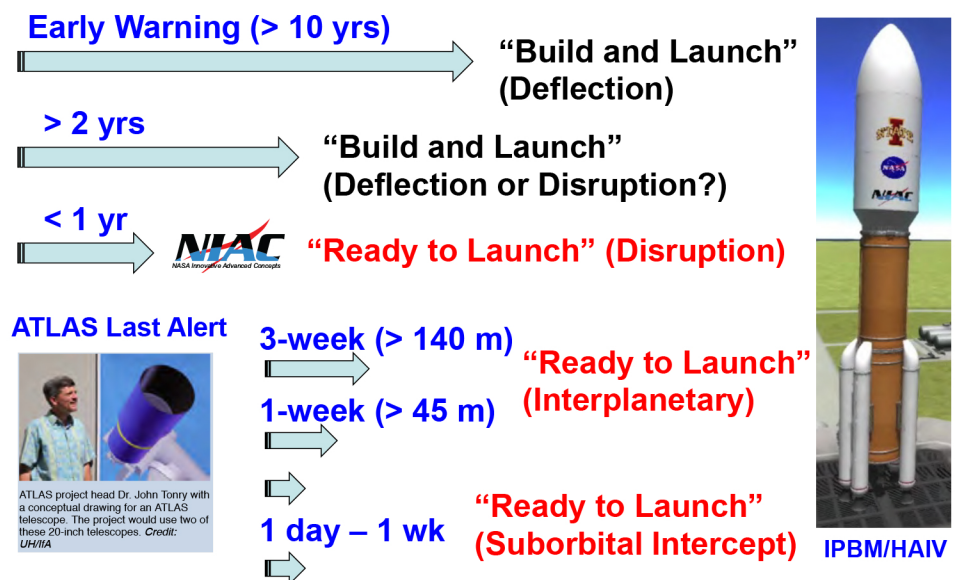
Early Warning (> 10 yrs)

"Build and Launch" (Deflection)

> 2 yrs

"Build and Launch" (Deflection or Disruption?)

< 1 yr

NIAC
NASA Innovative Advanced Concepts

"Ready to Launch" (Disruption)

ATLAS Last Alert

ATLAS project head Dr. John Tonry with a conceptual drawing for an ATLAS telescope. The project would use two of these 20-inch telescopes. Credit: UH/IfA

3-week (> 140 m)

1-week (> 45 m)

"Ready to Launch" (Interplanetary)

1 day – 1 wk

"Ready to Launch" (Suborbital Intercept)

NASA

NASA

IPBM/HAIV